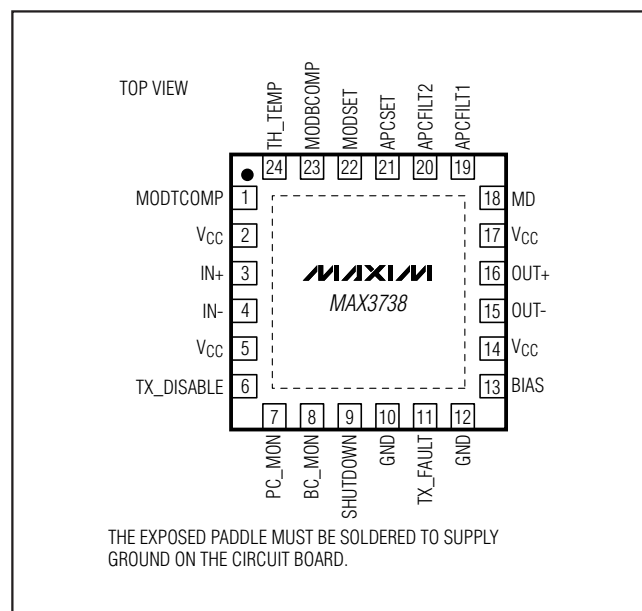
TOP VIEW

TH_TEMP 24
MODBCOMP 23
MODSET 22
APCSET 21
APCFILT2 20
APCFILT1 19

MODTCOMP 1
$V_{CC}$ 2
IN+ 3
IN- 4
$V_{CC}$ 5
TX_DISABLE 6

MAXIM
MAX3738

18 MD
17 $V_{CC}$
16 OUT+
15 OUT-
14 $V_{CC}$
13 BIAS

7 PC_MON
8 BC_MON
9 SHUTDOWN
10 GND
11 TX_FAULT
12 GND

THE EXPOSED PADDLE MUST BE SOLDERED TO SUPPLY GROUND ON THE CIRCUIT BOARD.